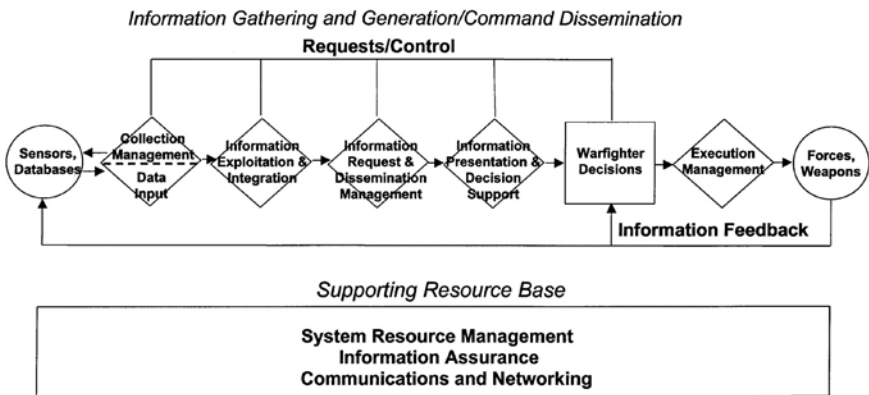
Information Gathering and Generation/Command Dissemination

Requests/Control

Sensors, Databases

Collection Management

Data Input

Information Exploitation & Integration

Information Request & Dissemination Management

Information Presentation & Decision Support

Warfighter Decisions

Execution Management

Forces, Weapons

Information Feedback

Supporting Resource Base

System Resource Management
Information Assurance
Communications and Networking